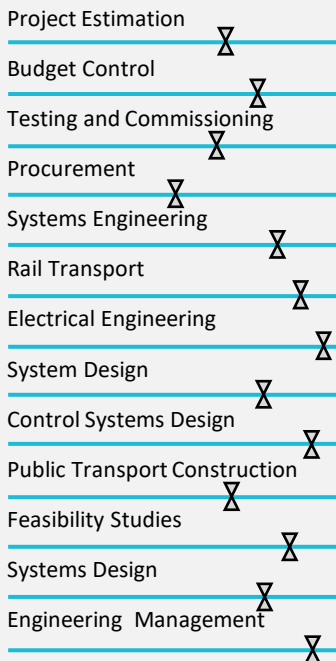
Project Estimation

Budget Control

Testing and Commissioning

Procurement

Systems Engineering

Rail Transport

Electrical Engineering

System Design

Control Systems Design

Public Transport Construction

Feasibility Studies

Systems Design

Engineering Management